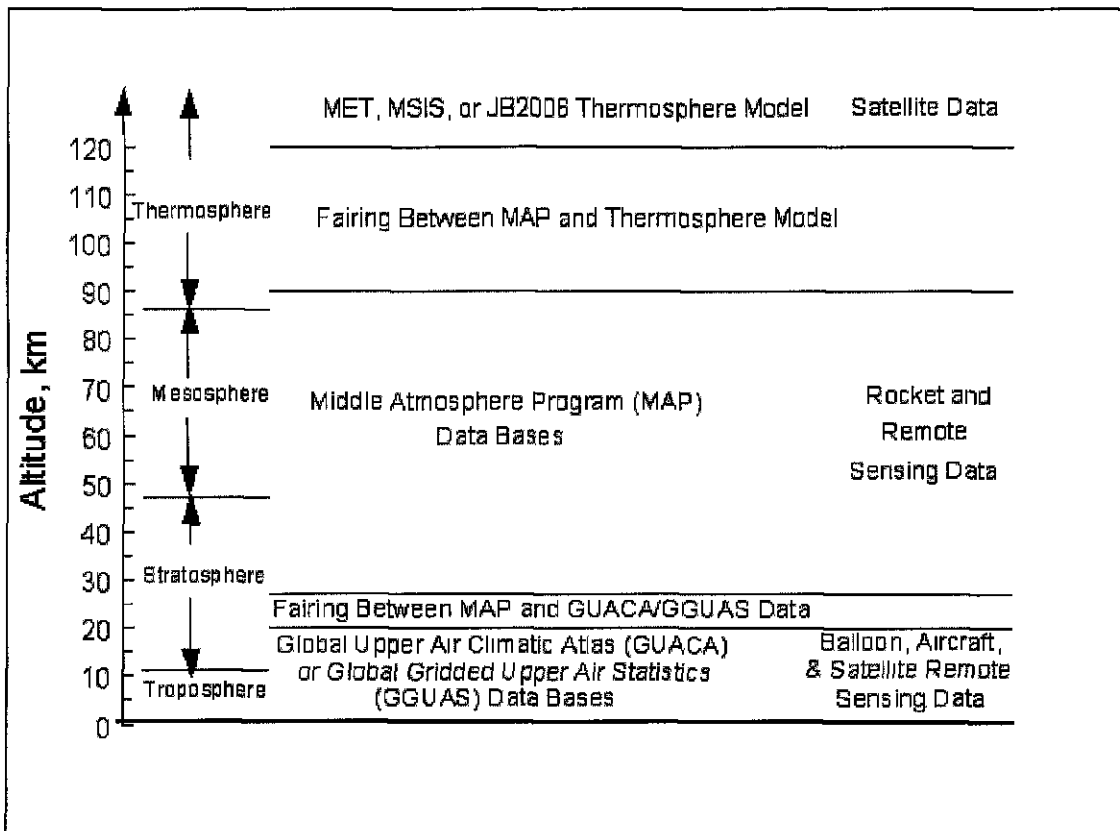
MET, MSIS, or JB2006 Thermosphere Model

Satellite Data

120
110
100
90
80
70
60
50
40
30
20
10
0

Altitude, km

Thermosphere

Fairing Between MAP and Thermosphere Model

Mesosphere

Middle Atmosphere Program (MAP) Data Bases

Rocket and Remote Sensing Data

Stratosphere

Fairing Between MAP and GUACA/GGUAS Data

Troposphere

Global Upper Air Climatic Atlas (GUACA) or Global Gridded Upper Air Statistics (GGUAS) Data Bases

Balloon, Aircraft, & Satellite Remote Sensing Data